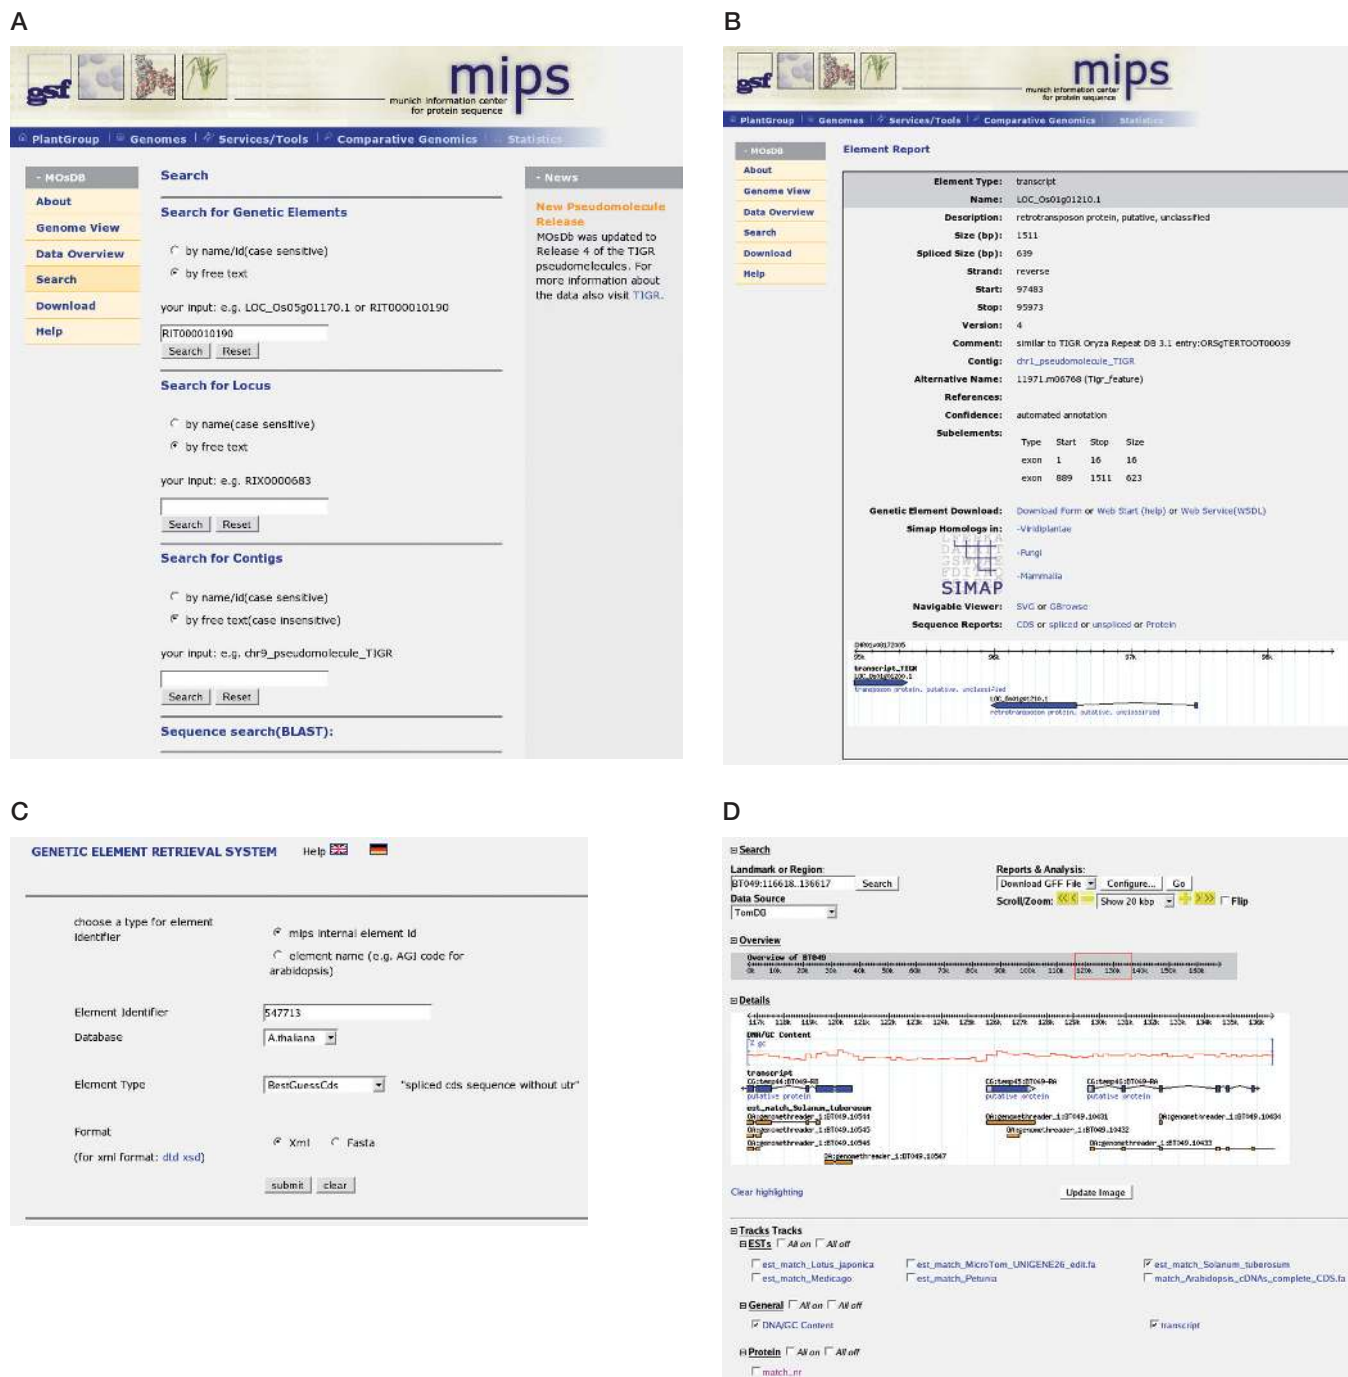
A

gsf

mips
munich information center for protein sequence

PlantGroup | Genomes | Services/Tools | Comparative Genomics | Statistics

- MOsDB
About
Genome View
Data Overview
Search
Download
Help

Search

Search for Genetic Elements

by name/id(case sensitive)
by free text

your input: e.g. LOC_Os05g01170.1 or RIT000010190

RIT000010190
Search Reset

Search for Locus

by name(case sensitive)
by free text

your input: e.g. RIX0000683

Search Reset

Search for Contigs

by name/id(case sensitive)
by free text(case insensitive)

your input: e.g. chr9_pseudomolecule_TIGR

Search Reset

Sequence search(BLAST):

- News

New Pseudomolecule Release
MOsDb was updated to Release 4 of the TIGR pseudomolecules. For more information about the data also visit TIGR.

B

gsf

mips
munich information center for protein sequence

PlantGroup | Genomes | Services/Tools | Comparative Genomics | Statistics

- MOsDB
About
Genome View
Data Overview
Search
Download
Help

Element Report

Element Type: transcript
Name: LOC_Os01g01210.1
Description: retrotransposon protein, putative, unclassified
Size (bp): 1511
Spliced Size (bp): 639
Strand: reverse
Start: 97483
Stop: 95973
Version: 4
Comment: similar to TIGR Oryza Repeat DB 3.1 entry:ORSgTERTOOT00039
Contig: chr1_pseudomolecule_TIGR
Alternative Name: 11971.m06768 (Tigr_feature)
References:
Confidence: automated annotation
Subelements:

| Type | Start | Stop | Size |
|---|---|---|---|
| exon | 1 | 16 | 16 |
| exon | 889 | 1511 | 623 |

Genetic Element Download: Download Form or Web Start (help) or Web Service(WSDL)
Simap Homologs in: -Viridiplantae
-Fungi
-Mammalia
SIMAP
Navigable Viewer: SVG or GBrowse
Sequence Reports: CDS or spliced or unspliced or Protein

transcript_TIGR
retrotransposon protein, putative, unclassified

C

GENETIC ELEMENT RETRIEVAL SYSTEM Help

choose a type for element identifier
mips internal element id
element name (e.g. AGI code for arabidopsis)

Element Identifier 547713
Database A.thaliana

Element Type BestGuessCds "spliced cds sequence without utr"

Format Xml Fasta
(for xml format: dtd xsd)

submit clear

D

Search
Landmark or Region: BT049:116618..136617 Search
Data Source TomDB
Reports & Analysis: Download GFF File Configure... Go
Scroll/Zoom: Show 20 kbp Flip

Overview
Overview of BT049

Details
DNA/GC Content
transcript
putative protein
est_match_Solanum_tuberosum

Clear highlighting
Update Image

Tracks Tracks
ESTs All on All off
est_match_Lotus_japonica
est_match_Medicago
est_match_MicroTom_UNIGENE26_edit.fa
est_match_Petunia
est_match_Solanum_tuberosum
match_Arabidopsis_cDNAs_complete_CDS.fa

General All on All off
DNA/GC Content
transcript

Protein All on All off
match_nr